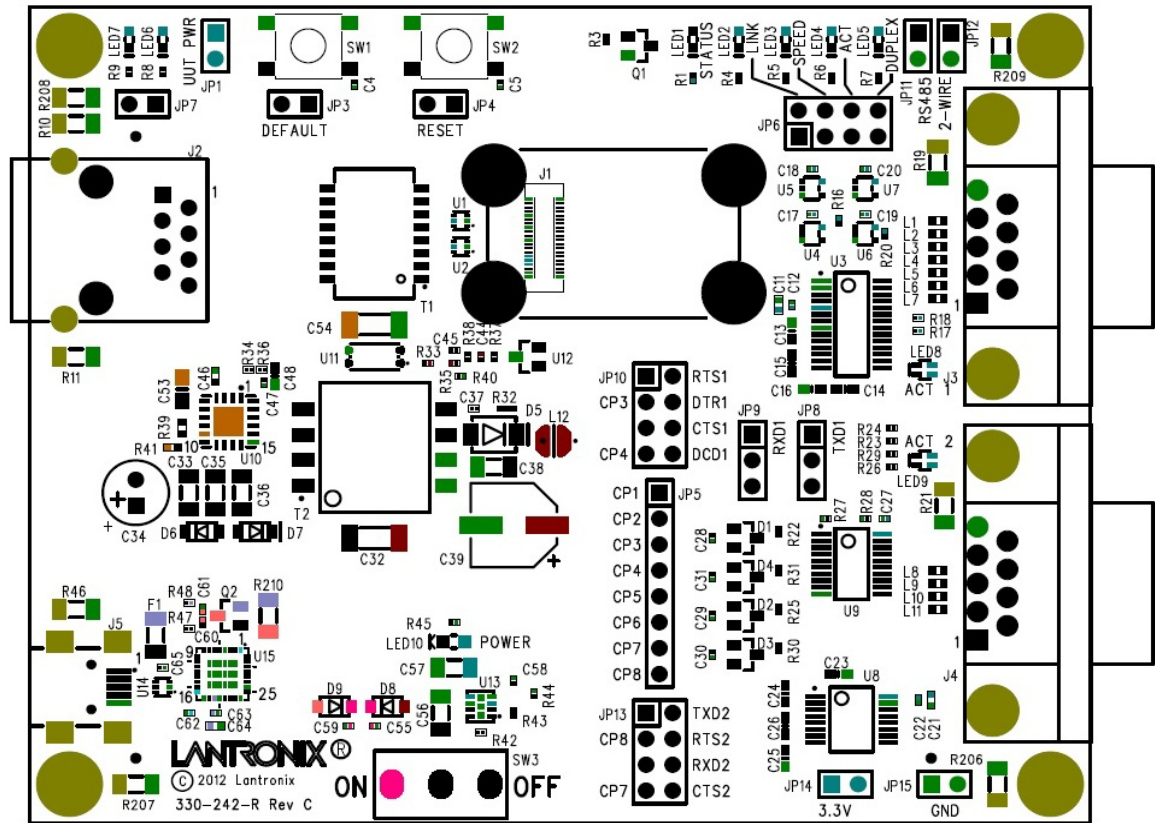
LED7 LED6 UUT PWR JP1 R9 R8 SW1 SW2 R3 LED1 STATUS LED2 LINK LED3 SPEED LED4 ACT LED5 DUPLEX Q1 R1 R4 R5 R6 R7 JP11 RS485 JP12 2-WIRE R209
R10 R208 JP7 C4 JP3 DEFAULT C5 JP4 RESET JP6
J2 1 J1 C18 C20 U5 U7 R16 R19
U1 U2 C17 C19 U4 U6 R20 L1 L2 L3 L4 L5 L6 L7 1
T1 C11 C12 U3 C13 C15 R18 R17
R11 C54 U11 R33 C45 R38 C44 R37 U12 LED8 ACT 1 J3
C53 C46 R34 R36 C47 C48 R35 R40 JP10 RTS1 CP3 DTR1 CTS1 CP4 DCD1 C16 C14
R39 1 C37 R32 D5 L12 JP9 JP8 R24 R23 R29 R26 ACT 2
R41 C33 C35 10 15 U10 C38 RXD1 TXD1 LED9
C36 T2 CP1 JP5 R27 R28 C27 R21
C34 D6 D7 CP2 C28 D1 R22
C32 C39 CP3 C31 D4 R31 U9 L8 L9 L10 L11
R46 R48 C61 Q2 R210 CP4 C29 D2 R25
J5 F1 R47 C60 1 U15 CP5 1
9 R45 CP6 C30 D3 R30
1 C65 LED10 POWER CP7 C23 U8 J4
U14 16 25 C57 C58 CP8 C24
D9 D8 U13 R44
C62 C63 C64 C59 C55 C56 R43 JP13 TXD2 C26 C22 C21
LANTRONIX® R42 CP8 RTS2 C25
© 2012 Lantronix SW3 RXD2 R206
ON OFF CP7 CTS2 JP14 JP15
R207 330-242-R Rev C 3.3V GND